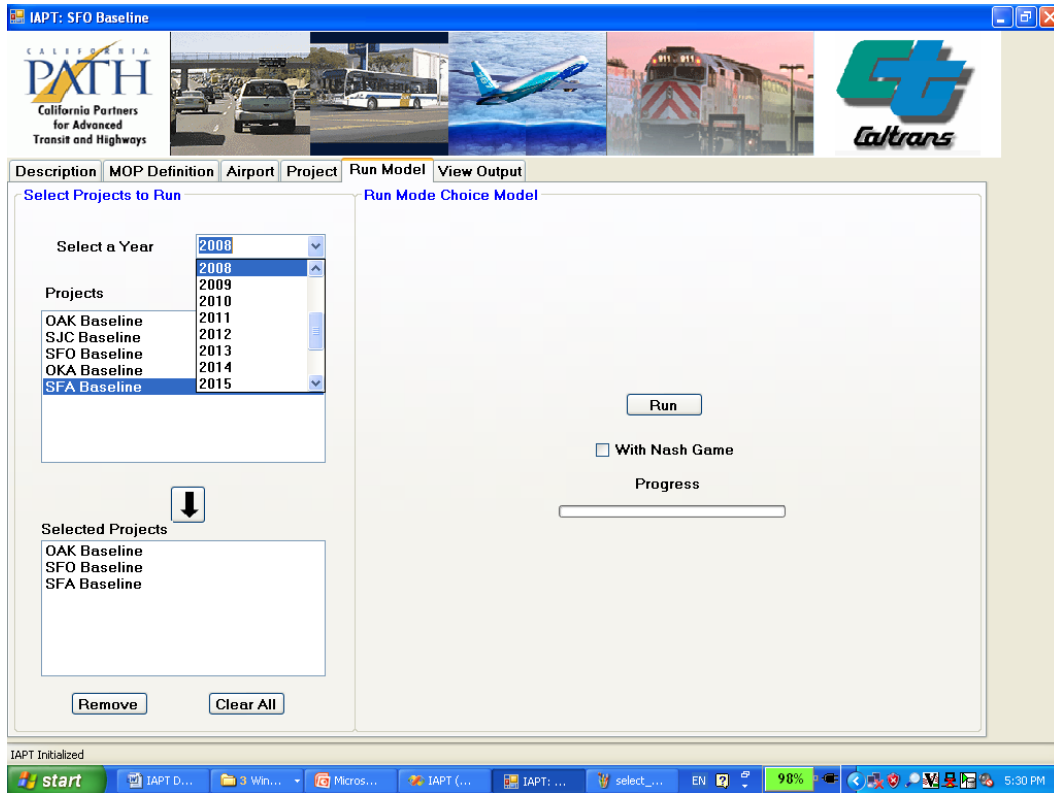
IAPT: SFO Baseline

CALIFORNIA PATH California Partners for Advanced Transit and Highways

911

Caltrans

Description | MOP Definition | Airport | Project | Run Model | View Output

Select Projects to Run

Select a Year 2008

2008
2009
2010
2011
2012
2013
2014
2015

Projects

OAK Baseline
SJC Baseline
SFO Baseline
OKA Baseline
SFA Baseline

Selected Projects

OAK Baseline
SFO Baseline
SFA Baseline

Remove | Clear All

Run Mode Choice Model

Run

With Nash Game

Progress

IAPT Initialized

start | IAPT D... | 3 Win... | Micros... | IAPT (... | IAPT: ... | select_... | EN | 98% | 5:30 PM